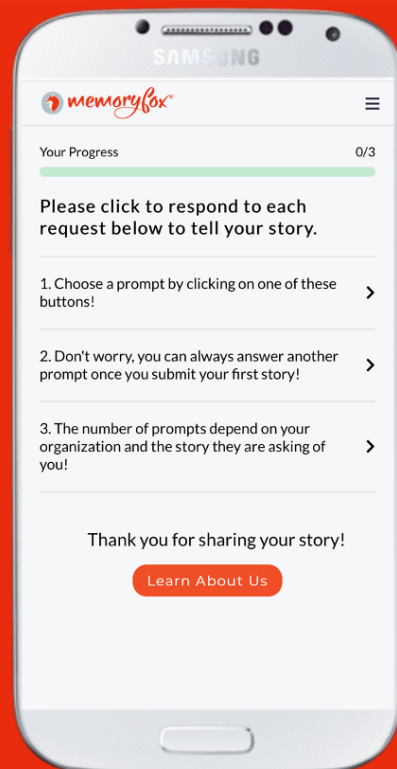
SAMSUNG

memoryfox

Your Progress 0/3

Please click to respond to each request below to tell your story.

1. Choose a prompt by clicking on one of these buttons!

2. Don't worry, you can always answer another prompt once you submit your first story!

3. The number of prompts depend on your organization and the story they are asking of you!

Thank you for sharing your story!

Learn About Us